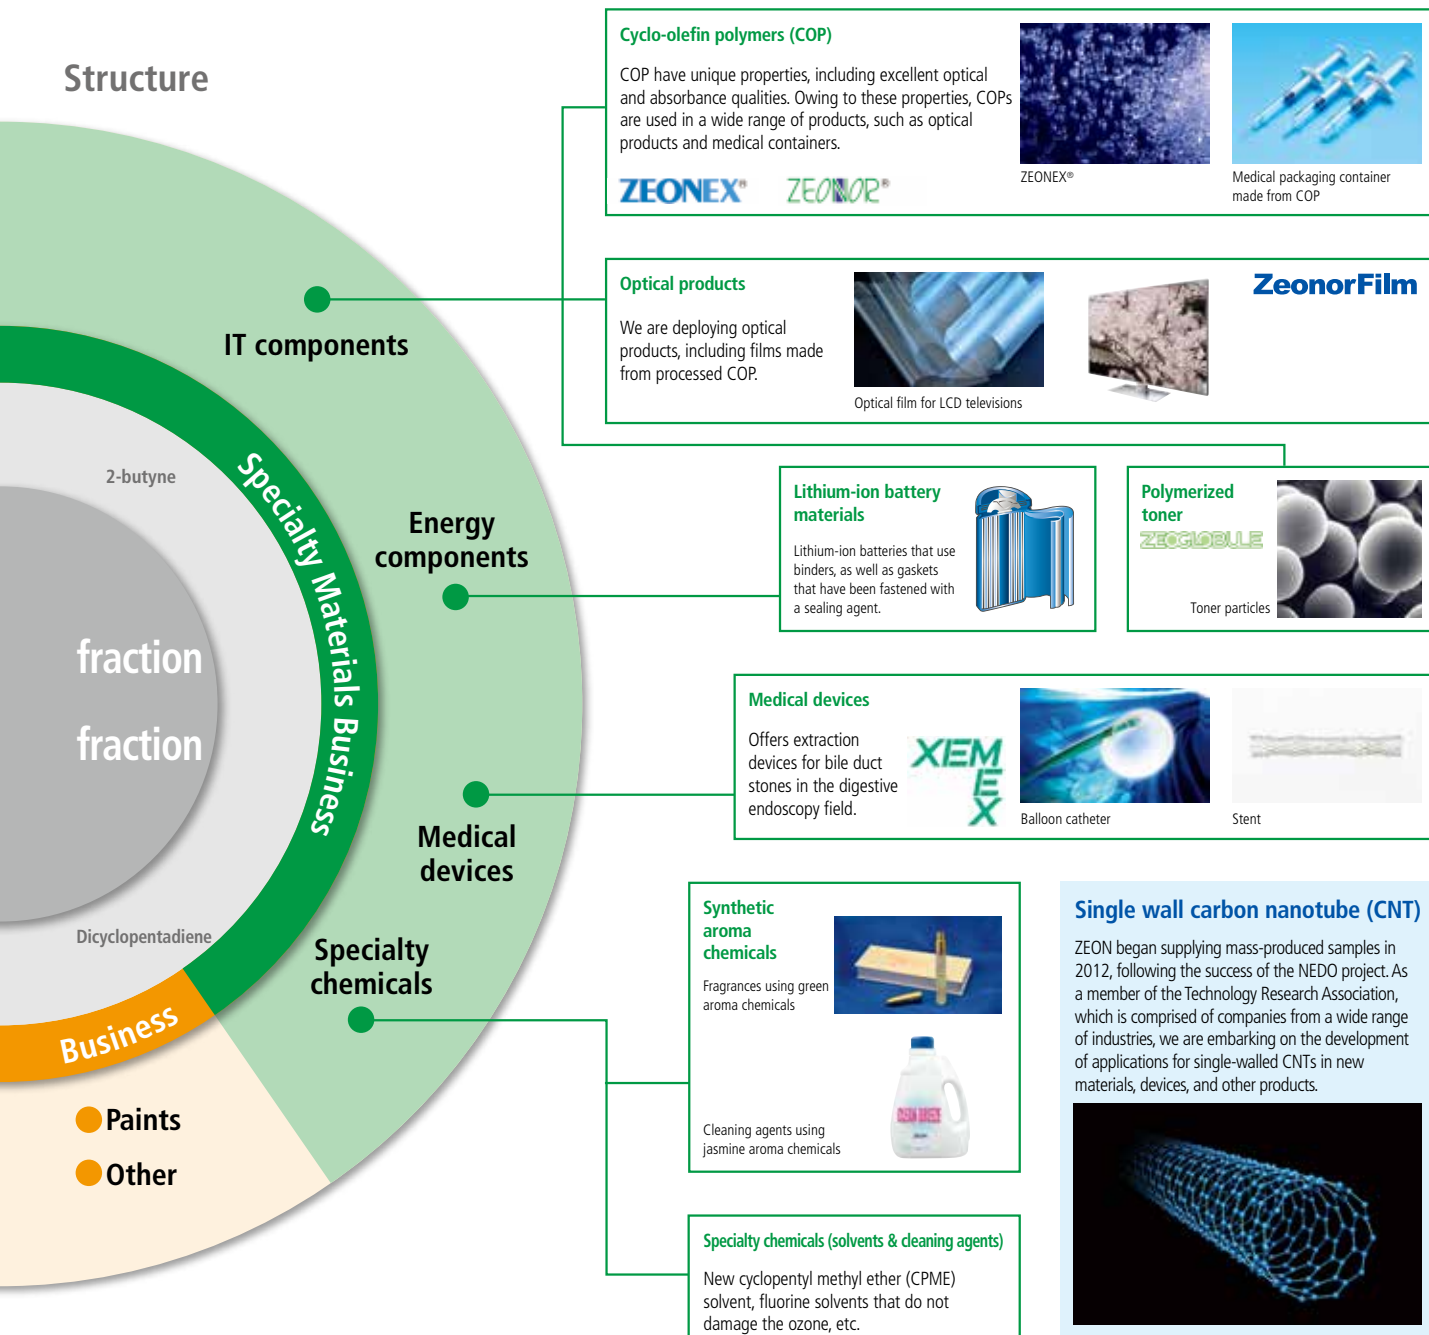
Structure

fraction

fraction

2-butyne

Dicyclopentadiene

Specialty Materials Business

Business

IT components

Energy components

Medical devices

Specialty chemicals

Paints

Other

Cyclo-olefin polymers (COP)

COP have unique properties, including excellent optical and absorbance qualities. Owing to these properties, COPs are used in a wide range of products, such as optical products and medical containers.

ZEONEX® ZEONOR®

ZEONEX®

Medical packaging container made from COP

Optical products

We are deploying optical products, including films made from processed COP.

Optical film for LCD televisions

ZeonorFilm

Lithium-ion battery materials

Lithium-ion batteries that use binders, as well as gaskets that have been fastened with a sealing agent.

Polymerized toner

ZEOGLOBULE

Toner particles

Medical devices

Offers extraction devices for bile duct stones in the digestive endoscopy field.

XEMEX

Balloon catheter

Stent

Synthetic aroma chemicals

Fragrances using green aroma chemicals

Cleaning agents using jasmine aroma chemicals

Specialty chemicals (solvents & cleaning agents)

New cyclopentyl methyl ether (CPME) solvent, fluorine solvents that do not damage the ozone, etc.

Single wall carbon nanotube (CNT)

ZEON began supplying mass-produced samples in 2012, following the success of the NEDO project. As a member of the Technology Research Association, which is comprised of companies from a wide range of industries, we are embarking on the development of applications for single-walled CNTs in new materials, devices, and other products.